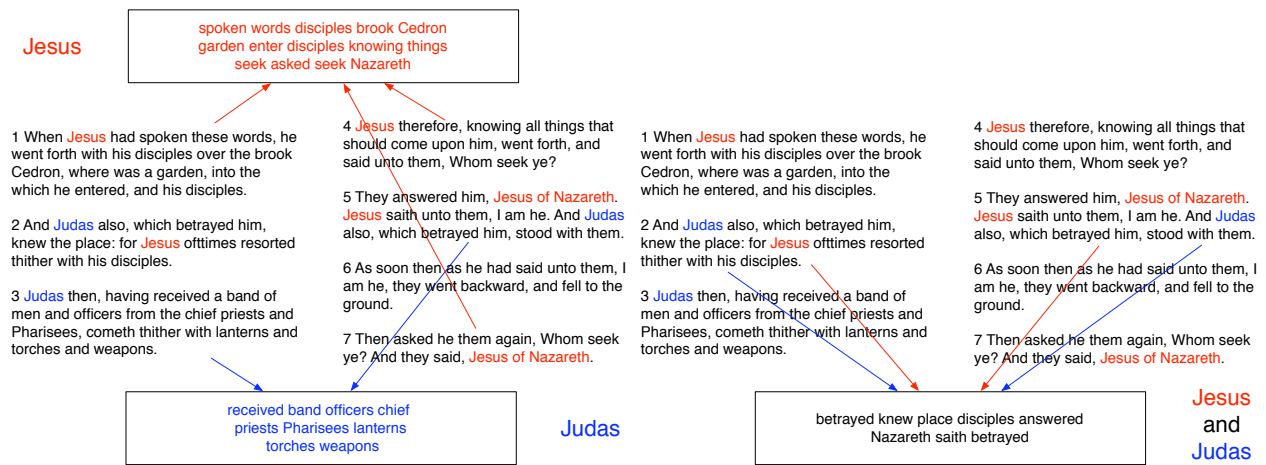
Jesus

spoken words disciples brook Cedron garden enter disciples knowing things seek asked seek Nazareth

1 When Jesus had spoken these words, he went forth with his disciples over the brook Cedron, where was a garden, into the which he entered, and his disciples.

2 And Judas also, which betrayed him, knew the place: for Jesus ofttimes resorted thither with his disciples.

3 Judas then, having received a band of men and officers from the chief priests and Pharisees, cometh thither with lanterns and torches and weapons.

4 Jesus therefore, knowing all things that should come upon him, went forth, and said unto them, Whom seek ye?

5 They answered him, Jesus of Nazareth. Jesus saith unto them, I am he. And Judas also, which betrayed him, stood with them.

6 As soon then as he had said unto them, I am he, they went backward, and fell to the ground.

7 Then asked he them again, Whom seek ye? And they said, Jesus of Nazareth.

received band officers chief priests Pharisees lanterns torches weapons

Judas

1 When Jesus had spoken these words, he went forth with his disciples over the brook Cedron, where was a garden, into the which he entered, and his disciples.

2 And Judas also, which betrayed him, knew the place: for Jesus ofttimes resorted thither with his disciples.

3 Judas then, having received a band of men and officers from the chief priests and Pharisees, cometh thither with lanterns and torches and weapons.

4 Jesus therefore, knowing all things that should come upon him, went forth, and said unto them, Whom seek ye?

5 They answered him, Jesus of Nazareth. Jesus saith unto them, I am he. And Judas also, which betrayed him, stood with them.

6 As soon then as he had said unto them, I am he, they went backward, and fell to the ground.

7 Then asked he them again, Whom seek ye? And they said, Jesus of Nazareth.

betrayed knew place disciples answered Nazareth saith betrayed

Jesus and Judas